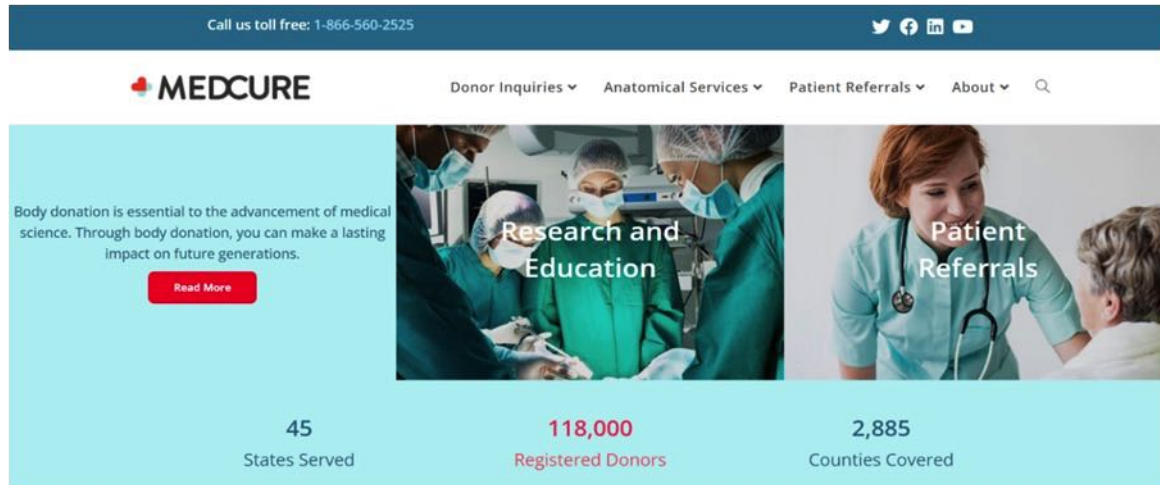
Call us toll free: 1-866-560-2525

MEDCURE

Donor Inquiries Anatomical Services Patient Referrals About

Body donation is essential to the advancement of medical science. Through body donation, you can make a lasting impact on future generations.

Read More

Research and Education

Patient Referrals

45
States Served

118,000
Registered Donors

2,885
Counties Covered